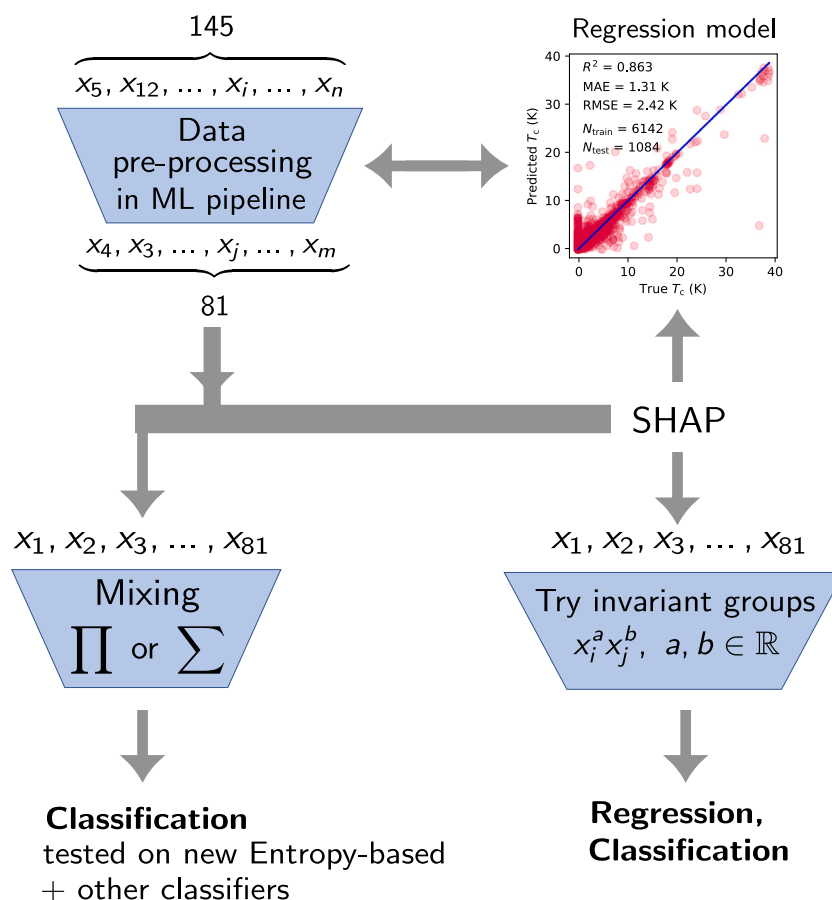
145

$x_5, x_{12}, \dots, x_i, \dots, x_n$

Data pre-processing in ML pipeline

$x_4, x_3, \dots, x_j, \dots, x_m$

81

Regression model

$R^2 = 0.863$
MAE = 1.31 K
RMSE = 2.42 K
$N_{\text{train}} = 6142$
$N_{\text{test}} = 1084$

Predicted $T_c$ (K)

0
10
20
30
40

0
10
20
30
40

True $T_c$ (K)

SHAP

$x_1, x_2, x_3, \dots, x_{81}$

Mixing

$\prod$ or $\sum$

Classification
tested on new Entropy-based + other classifiers

$x_1, x_2, x_3, \dots, x_{81}$

Try invariant groups
$x_i^a x_j^b,\ a, b \in \mathbb{R}$

Regression, Classification